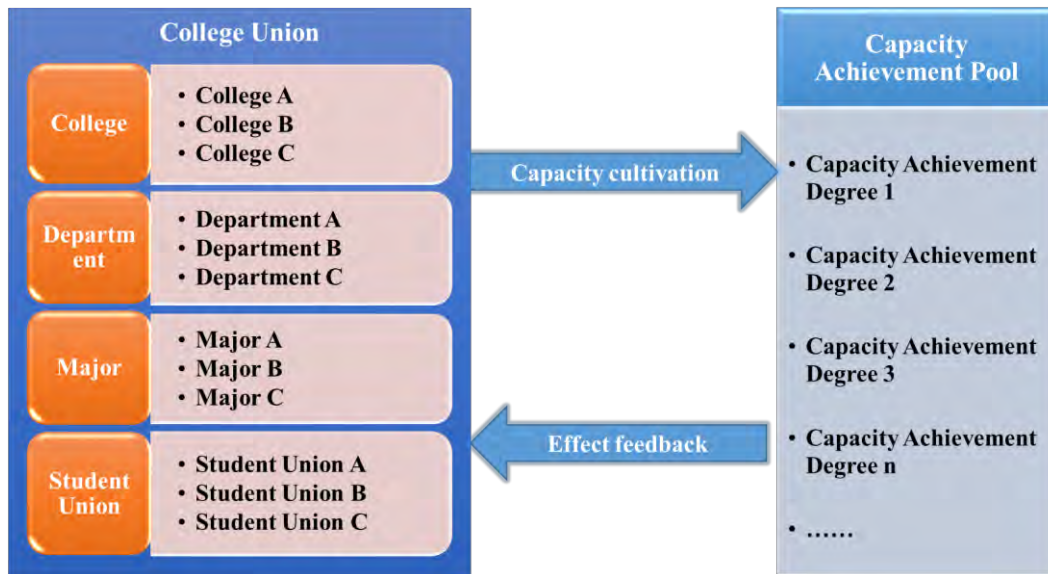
College Union

College

- College A
- College B
- College C

Department

- Department A
- Department B
- Department C

Major

- Major A
- Major B
- Major C

Student Union

- Student Union A
- Student Union B
- Student Union C

Capacity cultivation

Effect feedback

Capacity Achievement Pool

- Capacity Achievement Degree 1
- Capacity Achievement Degree 2
- Capacity Achievement Degree 3
- Capacity Achievement Degree n
- ……